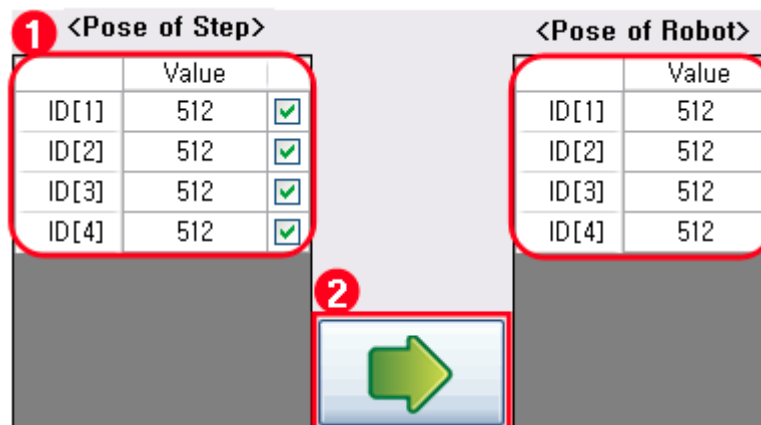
1 <Pose of Step>

| | Value | |
|---|---|---|
| ID[1] | 512 | ☑ |
| ID[2] | 512 | ☑ |
| ID[3] | 512 | ☑ |
| ID[4] | 512 | ☑ |

<Pose of Robot>

| | Value |
|---|---|
| ID[1] | 512 |
| ID[2] | 512 |
| ID[3] | 512 |
| ID[4] | 512 |

2